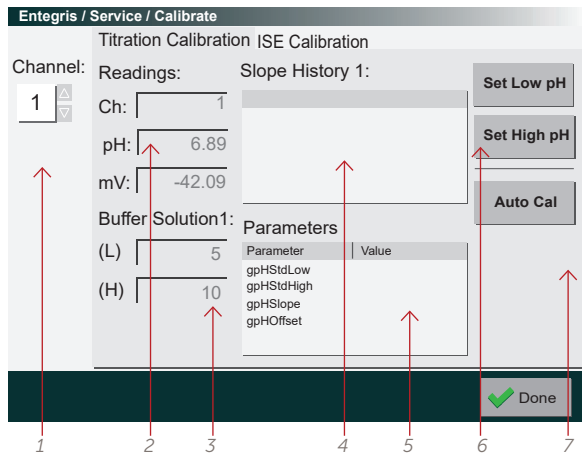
Entegris / Service / Calibrate

Channel:
1

Titration Calibration ISE Calibration

Readings:
Ch: 1
pH: 6.89
mV: -42.09

Buffer Solution1:
(L) 5
(H) 10

Slope History 1:

Parameters

| Parameter | Value |
|---|---|
| gpHStdLow | |
| gpHStdHigh | |
| gpHSlope | |
| gpHOffset | |

Set Low pH
Set High pH
Auto Cal

Done

1 2 3 4 5 6 7